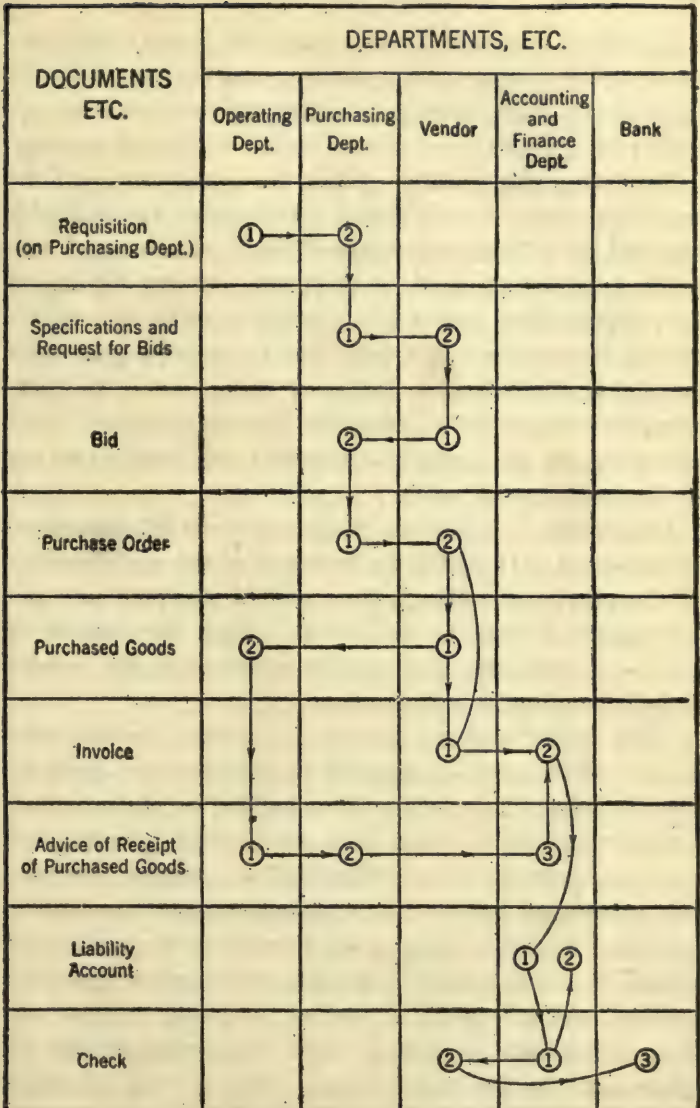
| DOCUMENTS ETC. | DEPARTMENTS, ETC. | | | | |
|---|---|---|---|---|---|
| | Operating Dept. | Purchasing Dept. | Vendor | Accounting and Finance Dept. | Bank |
| Requisition (on Purchasing Dept.) | 1 | 2 | | | |
| Specifications and Request for Bids | | 1 | 2 | | |
| Bid | | 2 | 1 | | |
| Purchase Order | | 1 | 2 | | |
| Purchased Goods | 2 | | 1 | | |
| Invoice | | | 1 | 2 | |
| Advice of Receipt of Purchased Goods | 1 | 2 | | 3 | |
| Liability Account | | | | 1 2 | |
| Check | | | 2 | 1 | 3 |